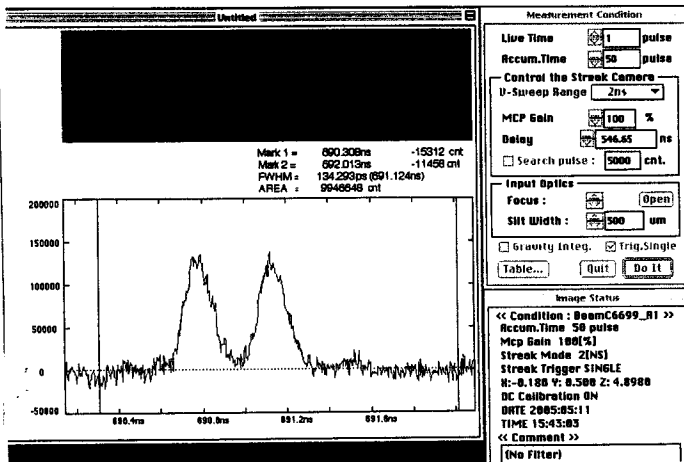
Untitled

Mark 1 = 690.308ns -15312 cnt
Mark 2 = 692.013ns -11456 cnt
FWHM = 134.293ps (691.124ns)
AREA = 9946646 cnt

200000
150000
100000
50000
0
-50000

690.4ns 690.8ns 691.2ns 691.6ns

Measurement Condition
Live Time 1 pulse
Accum.Time 50 pulse
Control the Streak Camera
V-Sweep Range 2ns
MCP Gain 100 %
Delay 546.65 ns
☐ Search pulse : 5000 cnt.
Input Optics
Focus : Open
Slit Width : 500 um
☐ Gravity Integ. ☑ Trig.Single
Table... Quit Do It

Image Status
<< Condition : BeamC6699_R1 >>
Accum.Time 50 pulse
Mcp Gain 100[%]
Streak Mode 2[NS]
Streak Trigger SINGLE
X:-0.180 Y: 0.500 Z: 4.8980
DC Calibration ON
DATE 2005:05:11
TIME 15:43:03
<< Comment >>
[No Filter]